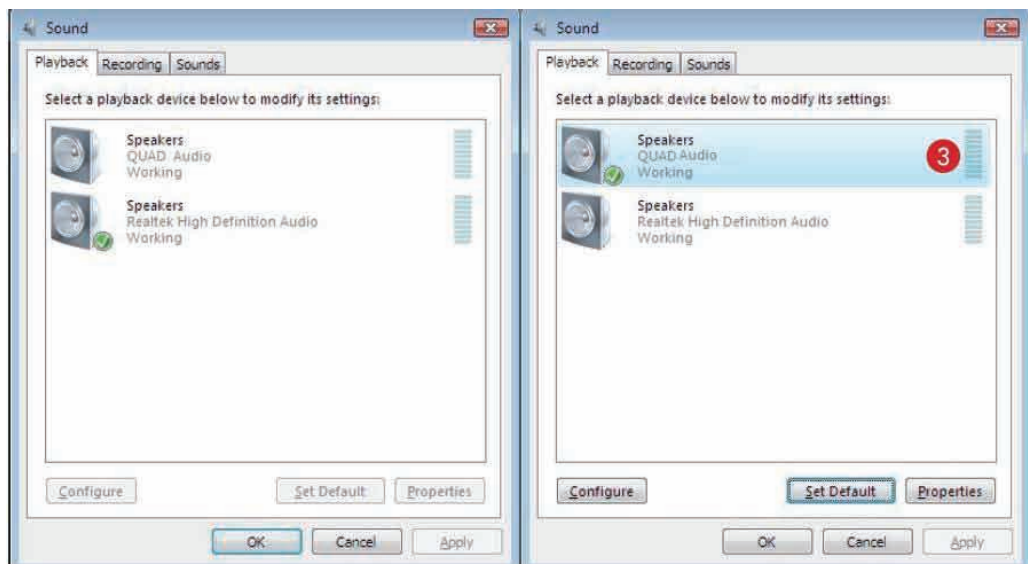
Sound

Playback Recording Sounds

Select a playback device below to modify its settings:

Speakers
QUAD Audio
Working

Speakers
Realtek High Definition Audio
Working

Configure Set Default Properties

OK Cancel Apply

Sound

Playback Recording Sounds

Select a playback device below to modify its settings:

Speakers
QUAD Audio
Working

3

Speakers
Realtek High Definition Audio
Working

Configure Set Default Properties

OK Cancel Apply